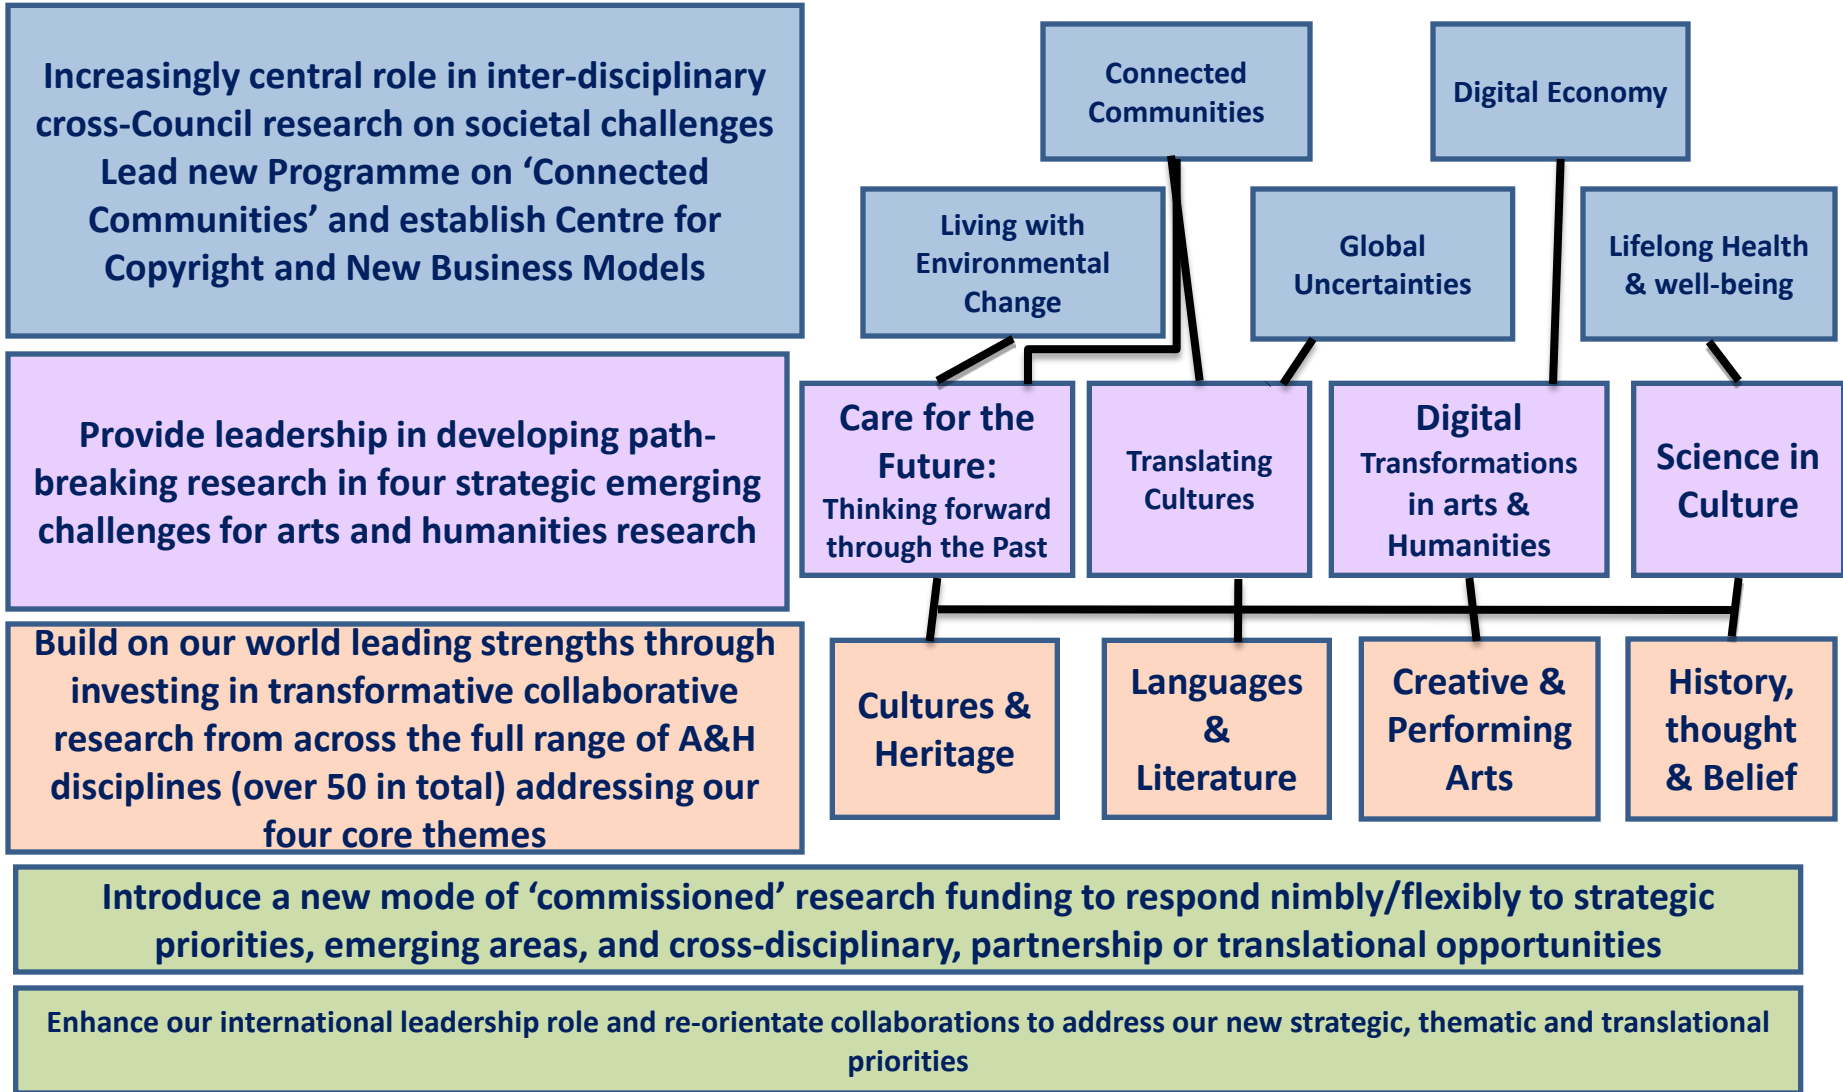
Increasingly central role in inter-disciplinary cross-Council research on societal challenges Lead new Programme on ‘Connected Communities’ and establish Centre for Copyright and New Business Models

Connected Communities

Digital Economy

Living with Environmental Change

Global Uncertainties

Lifelong Health & well-being

Provide leadership in developing path-breaking research in four strategic emerging challenges for arts and humanities research

Care for the Future: Thinking forward through the Past

Translating Cultures

Digital Transformations in arts & Humanities

Science in Culture

Build on our world leading strengths through investing in transformative collaborative research from across the full range of A&H disciplines (over 50 in total) addressing our four core themes

Cultures & Heritage

Languages & Literature

Creative & Performing Arts

History, thought & Belief

Introduce a new mode of ‘commissioned’ research funding to respond nimbly/flexibly to strategic priorities, emerging areas, and cross-disciplinary, partnership or translational opportunities

Enhance our international leadership role and re-orientate collaborations to address our new strategic, thematic and translational priorities